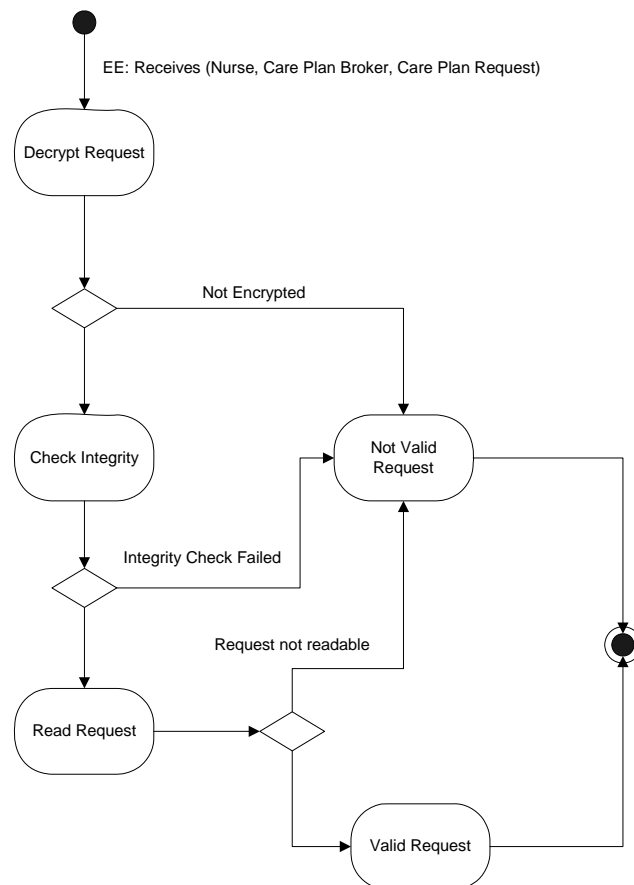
EE: Receives (Nurse, Care Plan Broker, Care Plan Request)

Decrypt Request

Not Encrypted

Check Integrity

Not Valid Request

Integrity Check Failed

Request not readable

Read Request

Valid Request